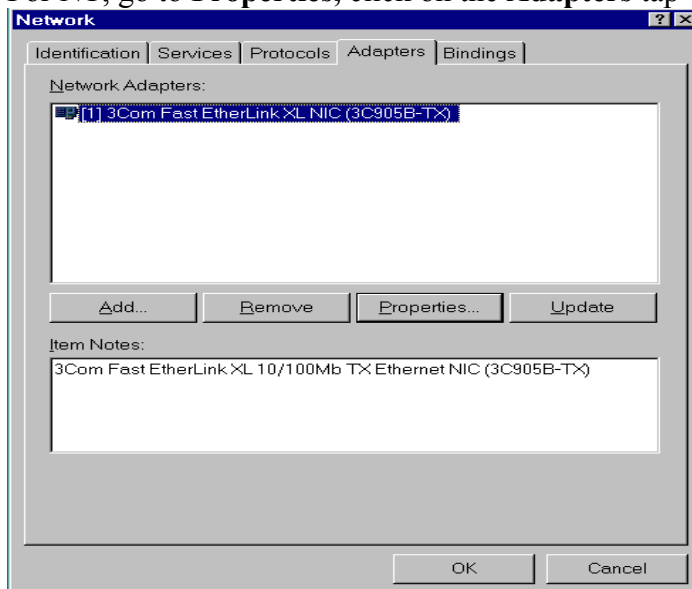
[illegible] or NT, go to Properties, click on the Adapters tap

Network

Identification | Services | Protocols | Adapters | Bindings

Network Adapters:

[1] 3Com Fast EtherLink XL NIC (3C905B-TX)

Add... | Remove | Properties... | Update

Item Notes:

3Com Fast EtherLink XL 10/100Mb TX Ethernet NIC (3C905B-TX)

OK | Cancel